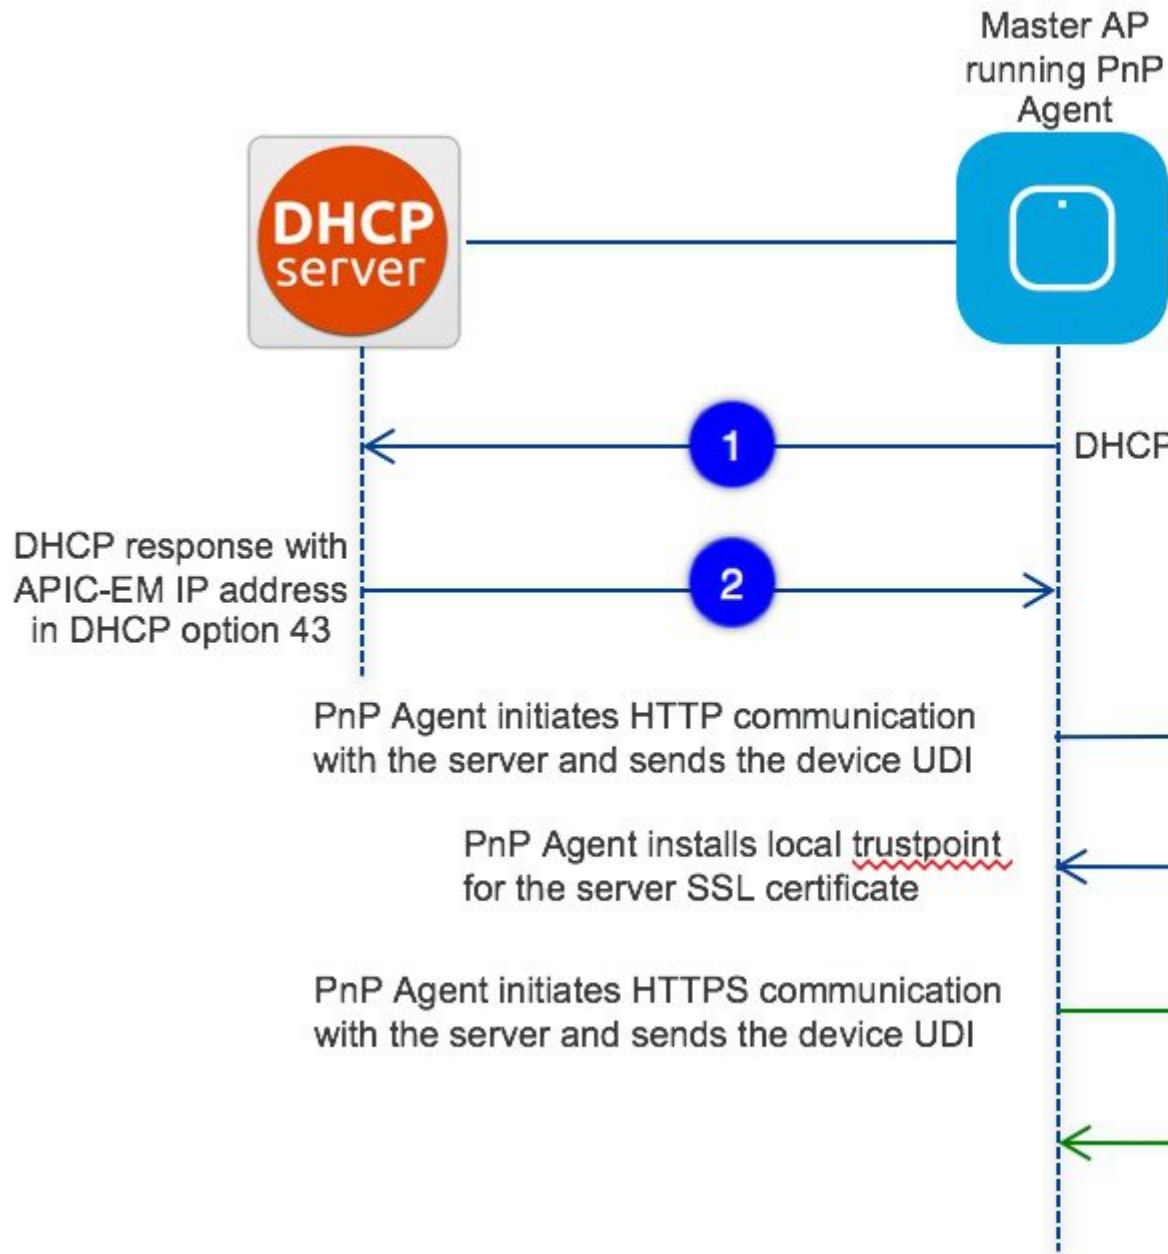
Master AP running PnP Agent

DHCP server

1

DHCP

DHCP response with APIC-EM IP address in DHCP option 43

2

PnP Agent initiates HTTP communication with the server and sends the device UDI

PnP Agent installs local trustpoint for the server SSL certificate

PnP Agent initiates HTTPS communication with the server and sends the device UDI